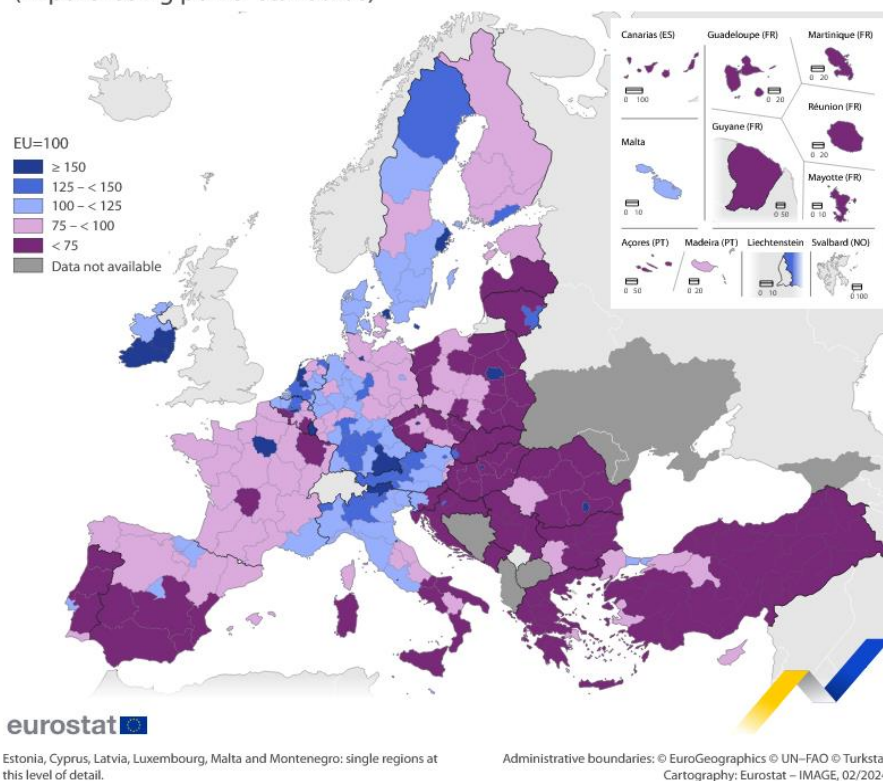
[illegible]

EU=100
≥ 150
125 – < 150
100 – < 125
75 – < 100
< 75
Data not available

Canarias (ES)
0 100
Guadeloupe (FR)
0 20
Martinique (FR)
0 20
Réunion (FR)
0 20
Malta
0 10
Guyane (FR)
0 50
Mayotte (FR)
0 10
Açores (PT)
0 50
Madeira (PT)
0 20
Liechtenstein
0 10
Svalbard (NO)
0 100

eurostat

Estonia, Cyprus, Latvia, Luxembourg, Malta and Montenegro: single regions at this level of detail.

Administrative boundaries: © EuroGeographics © UN–FAO © Turksta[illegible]
Cartography: Eurostat – IMAGE, 02/202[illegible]